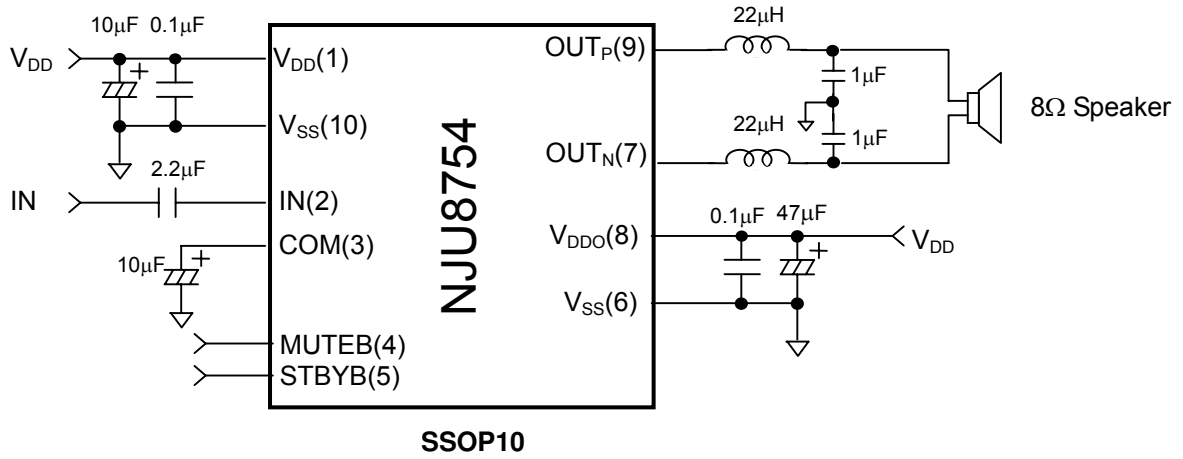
10μF 0.1μF

$V_{DD}$

$V_{DD}(1)$

$V_{SS}(10)$

2.2μF

IN

IN(2)

COM(3)

10μF

MUTEB(4)

STBYB(5)

NJU8754

$OUT_P(9)$

$OUT_N(7)$

$V_{DDO}(8)$

$V_{SS}(6)$

22μH

1μF

22μH

1μF

8Ω Speaker

0.1μF 47μF

$V_{DD}$

SSOP10